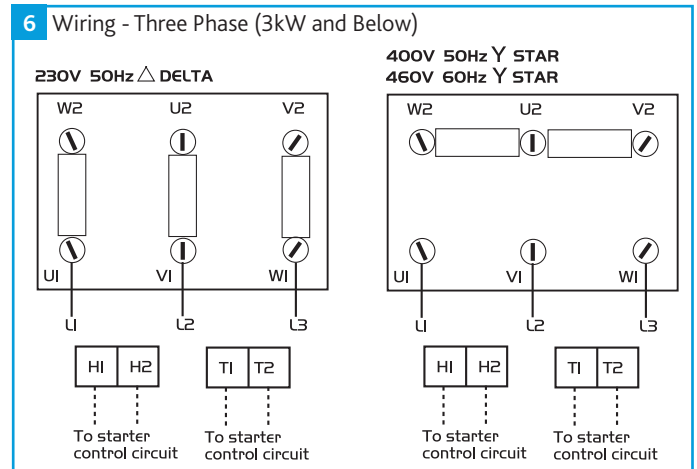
6 Wiring - Three Phase (3kW and Below)

230V 50Hz △ DELTA

W2 U2 V2

UI VI WI

LI L2 L3

HI H2

To starter control circuit

TI T2

To starter control circuit

400V 50Hz Y STAR
460V 60Hz Y STAR

W2 U2 V2

UI VI WI

LI L2 L3

HI H2

To starter control circuit

TI T2

To starter control circuit